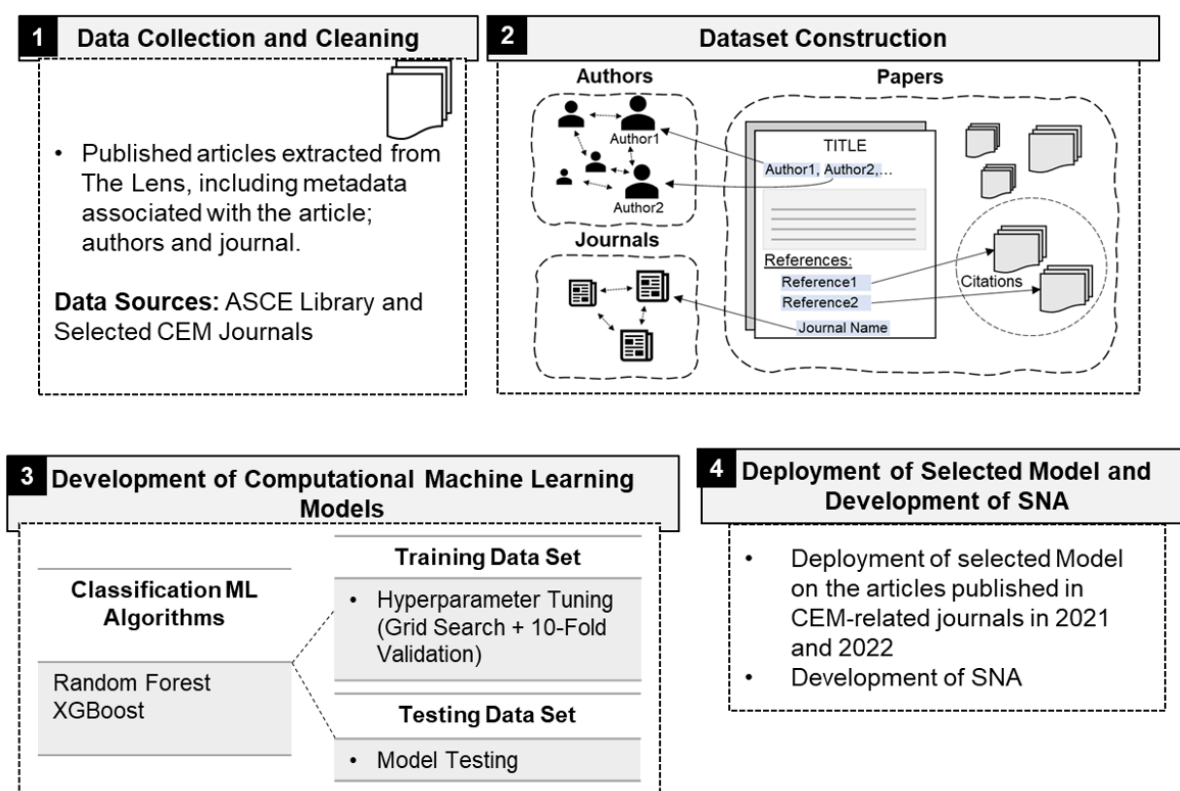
1 Data Collection and Cleaning

• Published articles extracted from The Lens, including metadata associated with the article; authors and journal.

**Data Sources:** ASCE Library and Selected CEM Journals

2 Dataset Construction

Authors

Author1

Author2

Journals

Papers

TITLE

Author1, Author2,...

References:

Reference1

Reference2

Journal Name

Citations

3 Development of Computational Machine Learning Models

Classification ML Algorithms

Random Forest
XGBoost

Training Data Set

• Hyperparameter Tuning (Grid Search + 10-Fold Validation)

Testing Data Set

• Model Testing

4 Deployment of Selected Model and Development of SNA

• Deployment of selected Model on the articles published in CEM-related journals in 2021 and 2022
• Development of SNA